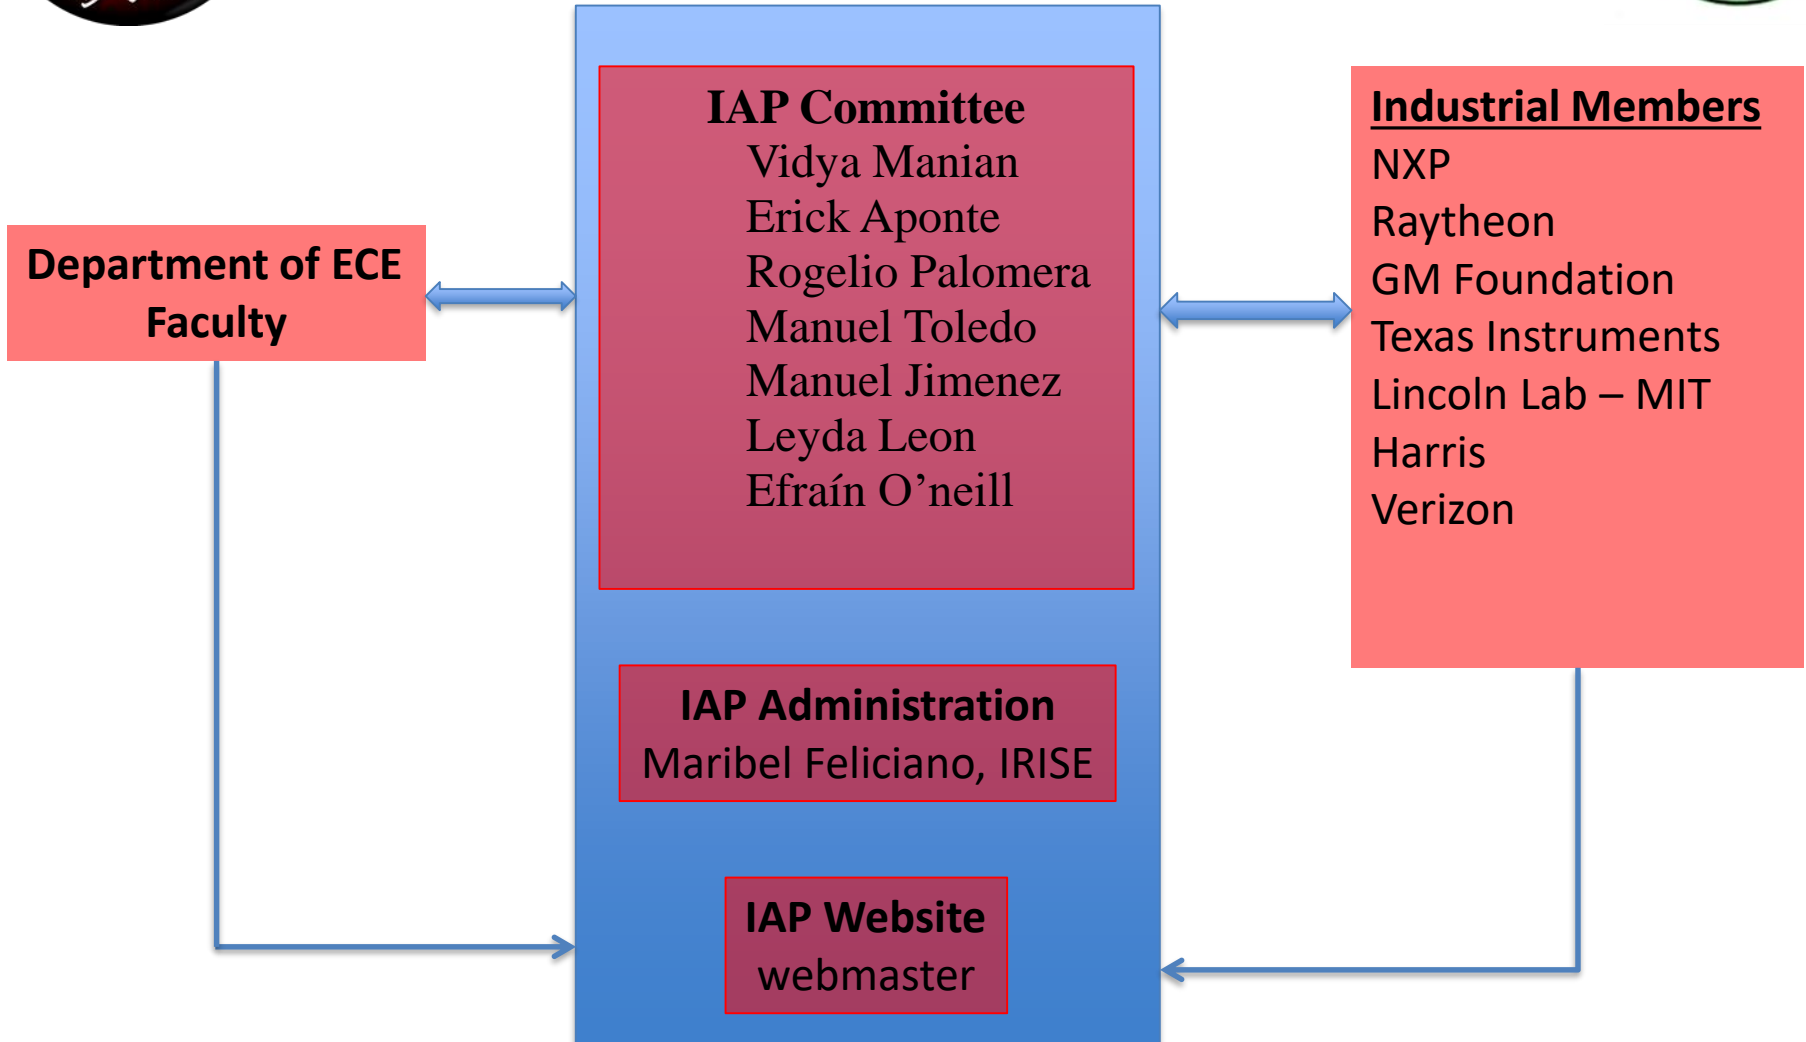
Department of ECE Faculty

IAP Committee
Vidya Manian
Erick Aponte
Rogelio Palomera
Manuel Toledo
Manuel Jimenez
Leyda Leon
Efraín O'neill

IAP Administration
Maribel Feliciano, IRISE

IAP Website
webmaster

Industrial Members
NXP
Raytheon
GM Foundation
Texas Instruments
Lincoln Lab – MIT
Harris
Verizon